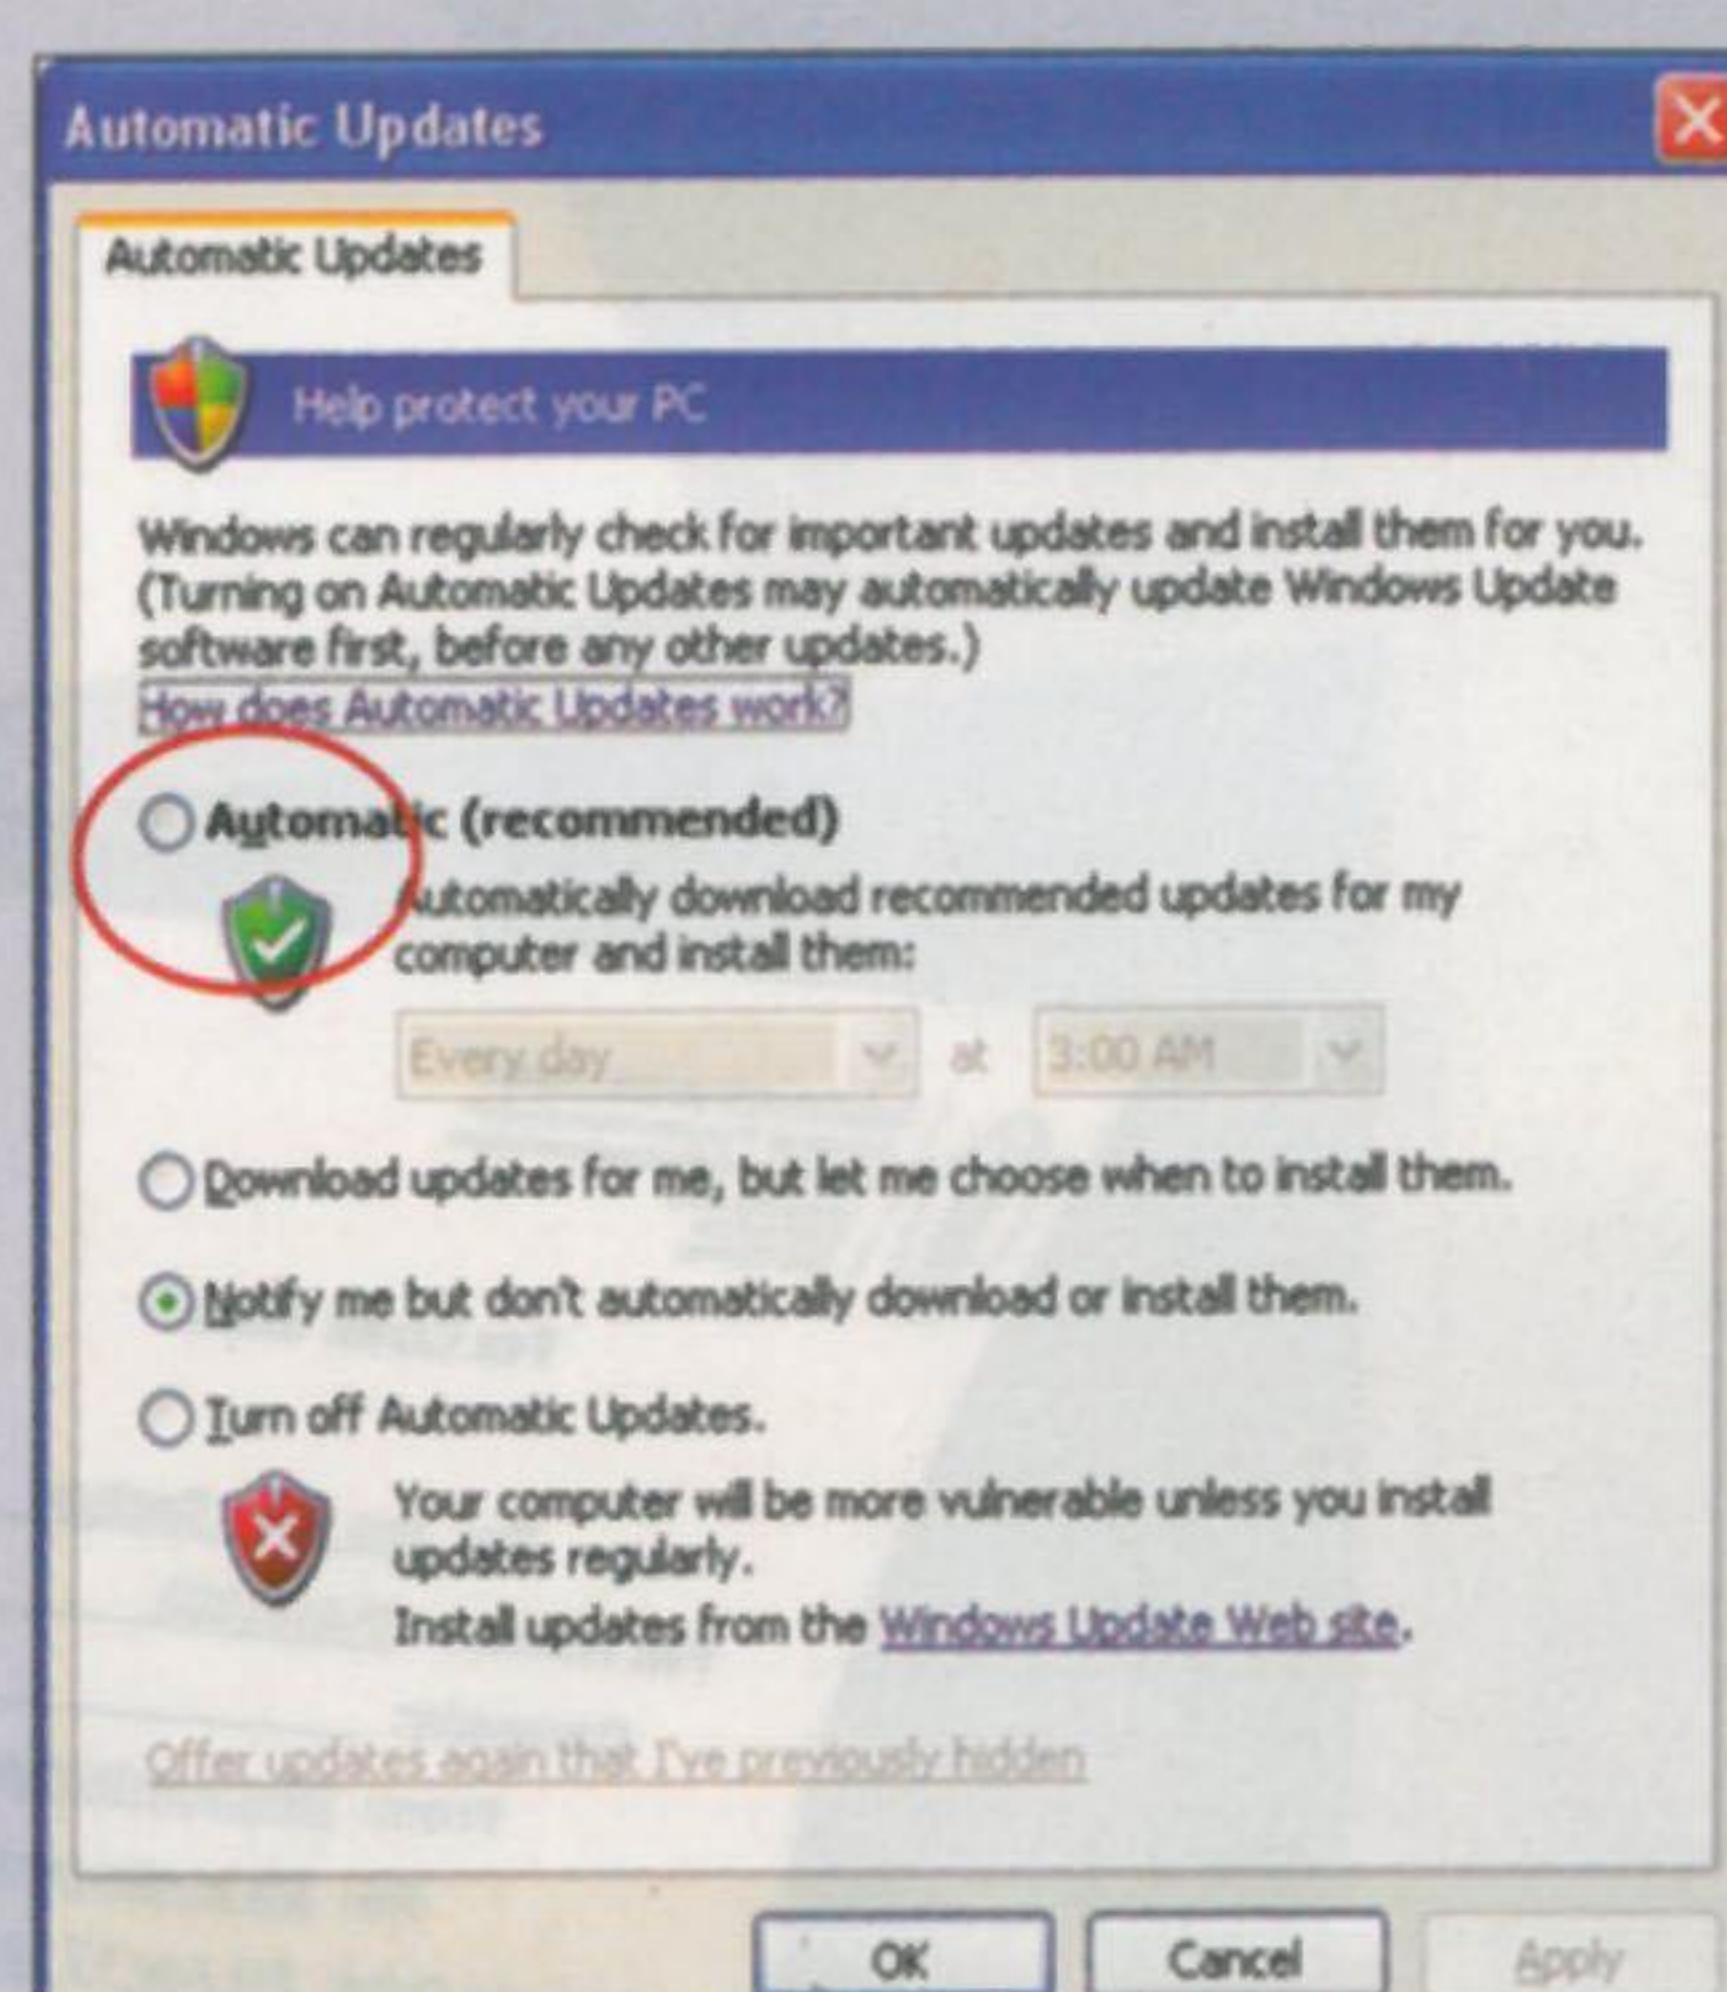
Automatic Updates

Automatic Updates

Help protect your PC

Windows can regularly check for important updates and install them for you. (Turning on Automatic Updates may automatically update Windows Update software first, before any other updates.)
How does Automatic Updates work?

Automatic (recommended)

Automatically download recommended updates for my computer and install them:

Every day at 3:00 AM

Download updates for me, but let me choose when to install them.

Notify me but don't automatically download or install them.

Turn off Automatic Updates.

Your computer will be more vulnerable unless you install updates regularly.
Install updates from the Windows Update Web site.

Offer updates again that I've previously hidden

OK Cancel Apply